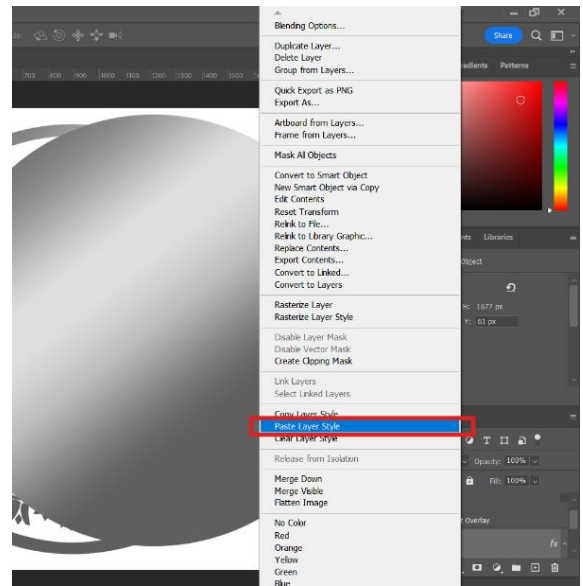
Blending Options...

Duplicate Layer...
Delete Layer
Group from Layers...

Quick Export as PNG
Export As...

Artboard from Layers...
Frame from Layers...

Mask All Objects

Convert to Smart Object
New Smart Object via Copy
Edit Contents
Reset Transform
Relink to File...
Relink to Library Graphic...
Replace Contents...
Export Contents...
Convert to Linked...
Convert to Layers

Rasterize Layer
Rasterize Layer Style

Disable Layer Mask
Disable Vector Mask
Create Clipping Mask

Link Layers
Select Linked Layers

Copy Layer Style
Paste Layer Style
Clear Layer Style

Release from Isolation

Merge Down
Merge Visible
Flatten Image

No Color
Red
Orange
Yellow
Green
Blue

Share
radients Patterns
700 800 900 1000 1100 1200 1300 1400 1500
nts Libraries
Object
H: 1677 px
Y: 61 px
Opacity: 100%
Fill: 100%
Overlay
fx